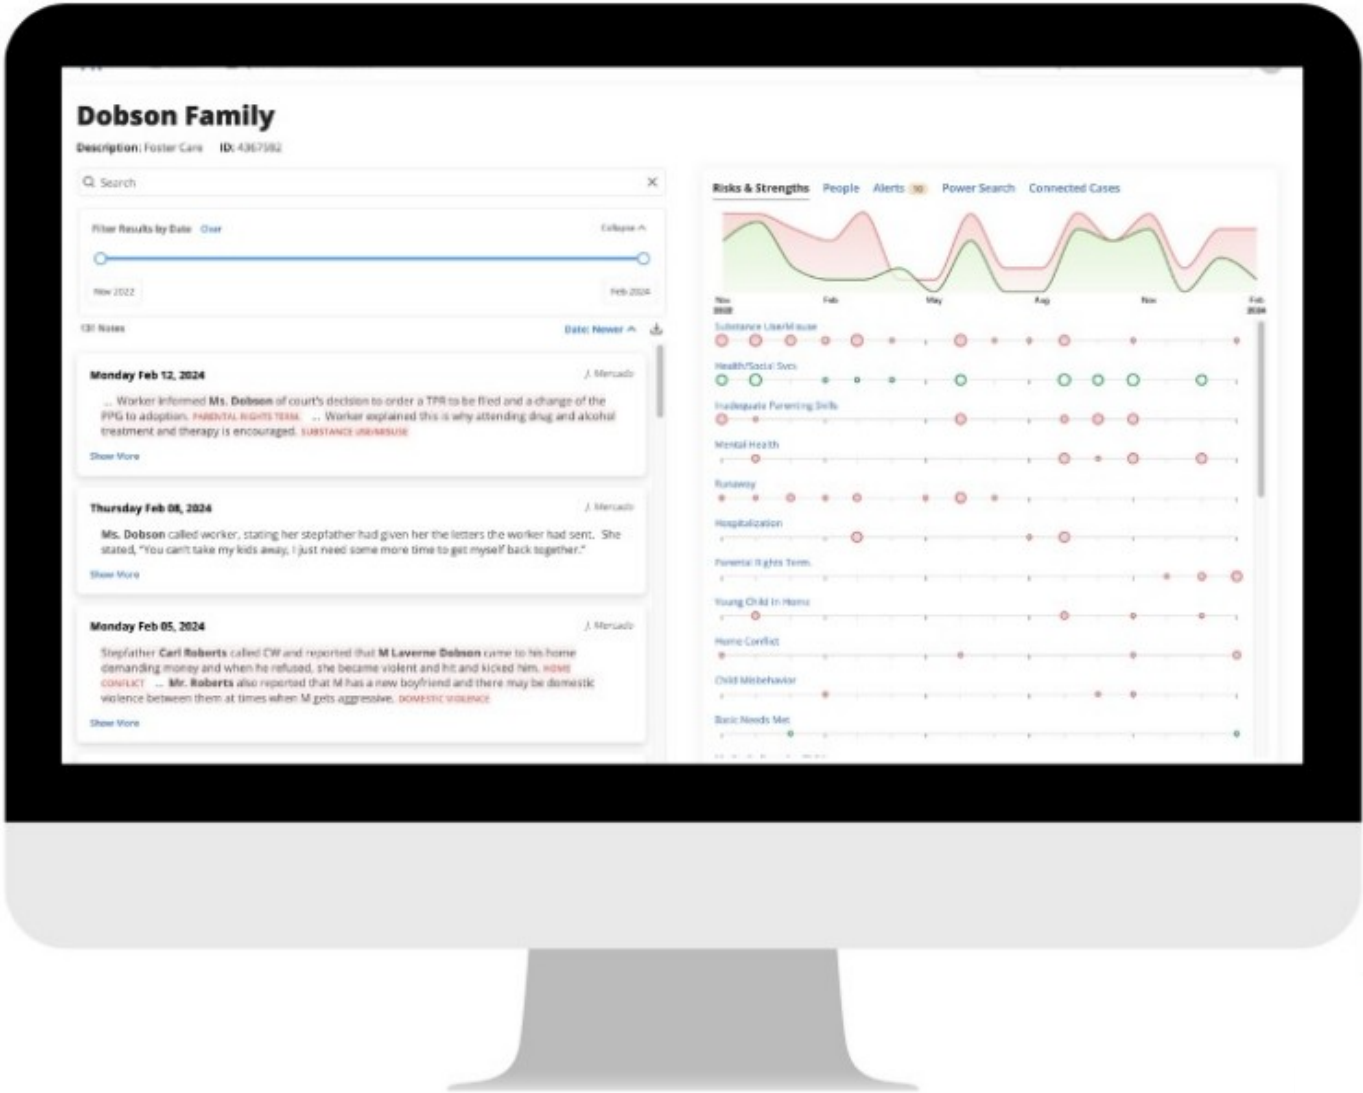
Dobson Family

Description: Foster Care ID: 4367582

Search

Filter Results by Date Clear

Collapse

Nov 2022

Feb 2024

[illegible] Notes

Date: Newer

Monday Feb 12, 2024

J. Mercado

... Worker informed Ms. Dobson of court's decision to order a TPR to be filed and a change of the PPG to adoption. PARENTAL RIGHTS TERM. ... Worker explained this is why attending drug and alcohol treatment and therapy is encouraged. SUBSTANCE USE/ABUSE

Show More

Thursday Feb 08, 2024

J. Mercado

Ms. Dobson called worker, stating her stepfather had given her the letters the worker had sent. She stated, "You can't take my kids away, I just need some more time to get myself back together."

Show More

Monday Feb 05, 2024

J. Mercado

Stepfather Carl Roberts called CW and reported that M Laverne Dobson came to his home demanding money and when he refused, she became violent and hit and kicked him. HOME CONFLICT ... Mr. Roberts also reported that M has a new boyfriend and there may be domestic violence between them at times when M gets aggressive. DOMESTIC VIOLENCE

Show More

Risks & Strengths People Alerts 10 Power Search Connected Cases

Nov 2022 Feb May Aug Nov Feb 2024

Substance Use/Abuse

Health/Social Svcs

Inadequate Parenting Skills

Mental Health

Runaway

Hospitalization

Parental Rights Term.

Young Child In Home

Home Conflict

Child Misbehavior

Basic Needs Met